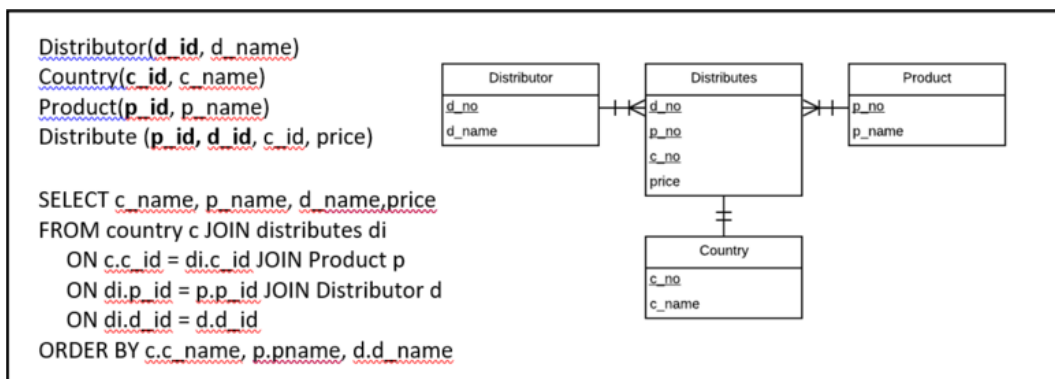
Distributor(**d_id**, d_name)
Country(**c_id**, c_name)
Product(**p_id**, p_name)
Distribute (**p_id**, **d_id**, c_id, price)

SELECT c_name, p_name, d_name,price
FROM country c JOIN distributes di
ON c.c_id = di.c_id JOIN Product p
ON di.p_id = p.p_id JOIN Distributor d
ON di.d_id = d.d_id
ORDER BY c.c_name, p.pname, d.d_name

| Distributor |
|---|
| d_no |
| d_name |

| Distributes |
|---|
| d_no |
| p_no |
| c_no |
| price |

| Product |
|---|
| p_no |
| p_name |

| Country |
|---|
| c_no |
| c_name |